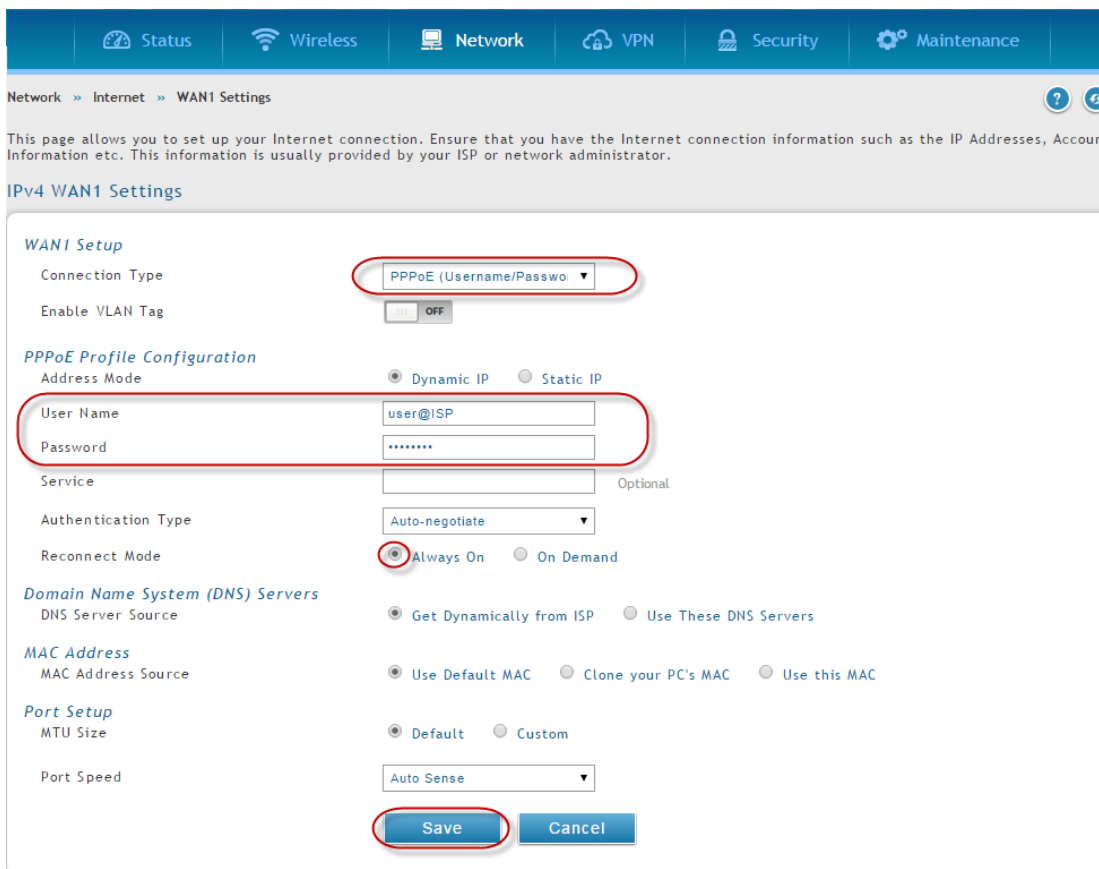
Status Wireless Network VPN Security Maintenance

Network » Internet » WAN1 Settings

?

This page allows you to set up your Internet connection. Ensure that you have the Internet connection information such as the IP Addresses, Accou
Information etc. This information is usually provided by your ISP or network administrator.

IPv4 WAN1 Settings

WAN1 Setup

Connection Type PPPoE (Username/Passwo ▼

Enable VLAN Tag OFF

PPPoE Profile Configuration

Address Mode Dynamic IP Static IP

User Name user@ISP

Password ••••••••

Service Optional

Authentication Type Auto-negotiate ▼

Reconnect Mode Always On On Demand

Domain Name System (DNS) Servers

DNS Server Source Get Dynamically from ISP Use These DNS Servers

MAC Address

MAC Address Source Use Default MAC Clone your PC's MAC Use this MAC

Port Setup

MTU Size Default Custom

Port Speed Auto Sense ▼

Save Cancel